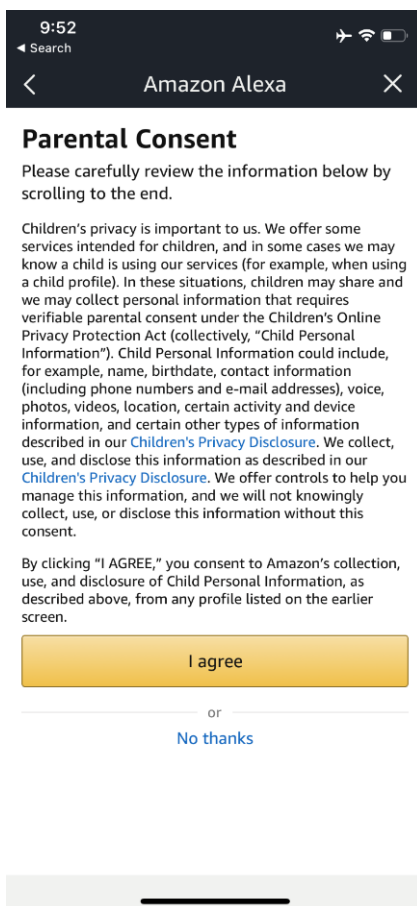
9:52
◂ Search

Amazon Alexa

Parental Consent

Please carefully review the information below by scrolling to the end.

Children's privacy is important to us. We offer some services intended for children, and in some cases we may know a child is using our services (for example, when using a child profile). In these situations, children may share and we may collect personal information that requires verifiable parental consent under the Children's Online Privacy Protection Act (collectively, "Child Personal Information"). Child Personal Information could include, for example, name, birthdate, contact information (including phone numbers and e-mail addresses), voice, photos, videos, location, certain activity and device information, and certain other types of information described in our Children's Privacy Disclosure. We collect, use, and disclose this information as described in our Children's Privacy Disclosure. We offer controls to help you manage this information, and we will not knowingly collect, use, or disclose this information without this consent.

By clicking "I AGREE," you consent to Amazon's collection, use, and disclosure of Child Personal Information, as described above, from any profile listed on the earlier screen.

I agree

or

No thanks